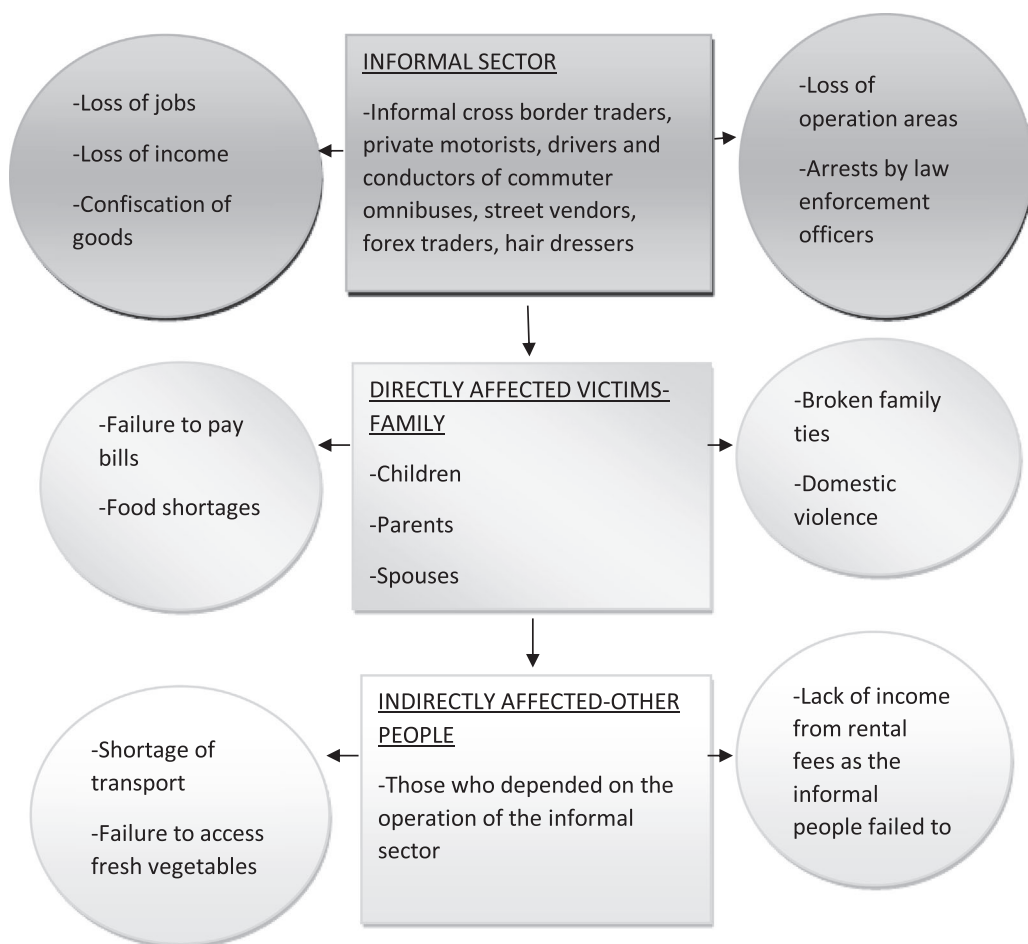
INFORMAL SECTOR

-Informal cross border traders, private motorists, drivers and conductors of commuter omnibuses, street vendors, forex traders, hair dressers

-Loss of jobs

-Loss of income

-Confiscation of goods

-Loss of operation areas

-Arrests by law enforcement officers

DIRECTLY AFFECTED VICTIMS-FAMILY

-Children

-Parents

-Spouses

-Failure to pay bills

-Food shortages

-Broken family ties

-Domestic violence

INDIRECTLY AFFECTED-OTHER PEOPLE

-Those who depended on the operation of the informal sector

-Shortage of transport

-Failure to access fresh vegetables

-Lack of income from rental fees as the informal people failed to